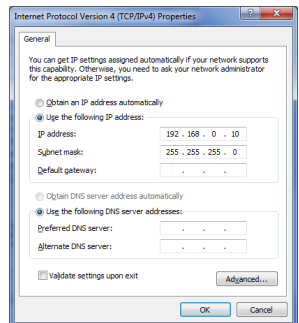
Internet Protocol Version 4 (TCP/IPv4) Properties

?

General

You can get IP settings assigned automatically if your network supports this capability. Otherwise, you need to ask your network administrator for the appropriate IP settings.

Obtain an IP address automatically

Use the following IP address:

IP address: 192 . 168 . 0 . 10

Subnet mask: 255 . 255 . 255 . 0

Default gateway: . . .

Obtain DNS server address automatically

Use the following DNS server addresses:

Preferred DNS server: . . .

Alternate DNS server: . . .

Validate settings upon exit

Advanced...

OK

Cancel